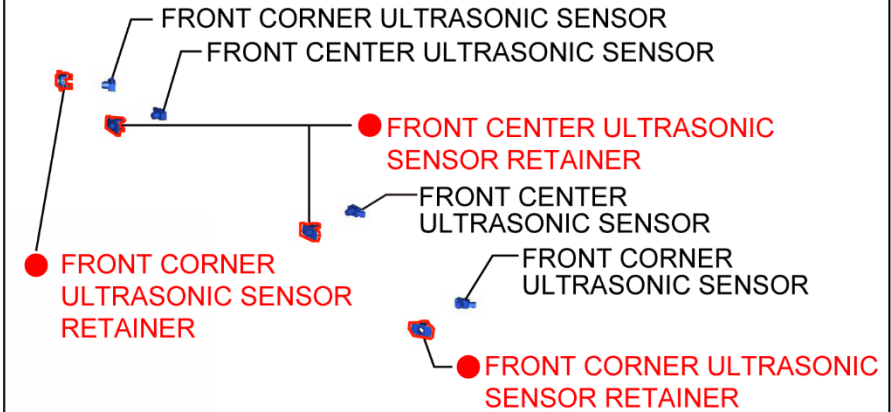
FRONT CORNER ULTRASONIC SENSOR

FRONT CENTER ULTRASONIC SENSOR

FRONT CENTER ULTRASONIC SENSOR RETAINER

FRONT CENTER ULTRASONIC SENSOR

FRONT CORNER ULTRASONIC SENSOR

FRONT CORNER ULTRASONIC SENSOR RETAINER

FRONT CORNER ULTRASONIC SENSOR RETAINER